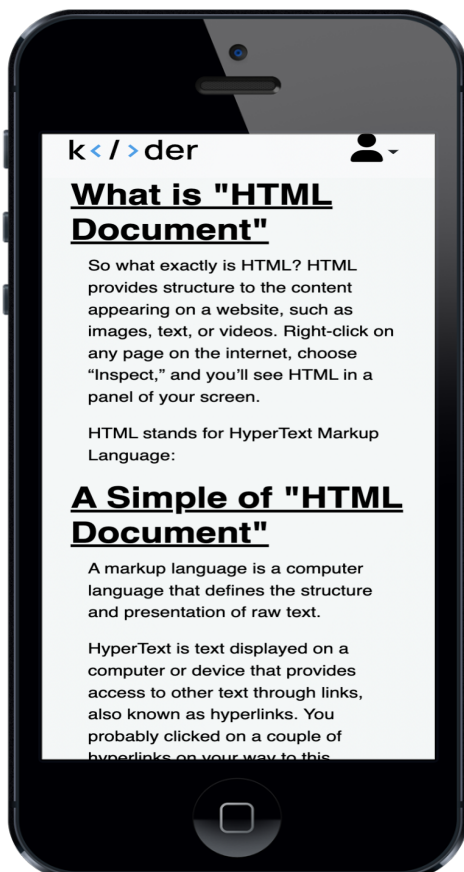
k</>der

What is "HTML Document"

So what exactly is HTML? HTML provides structure to the content appearing on a website, such as images, text, or videos. Right-click on any page on the internet, choose “Inspect,” and you’ll see HTML in a panel of your screen.

HTML stands for HyperText Markup Language:

A Simple of "HTML Document"

A markup language is a computer language that defines the structure and presentation of raw text.

HyperText is text displayed on a computer or device that provides access to other text through links, also known as hyperlinks. You probably clicked on a couple of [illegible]